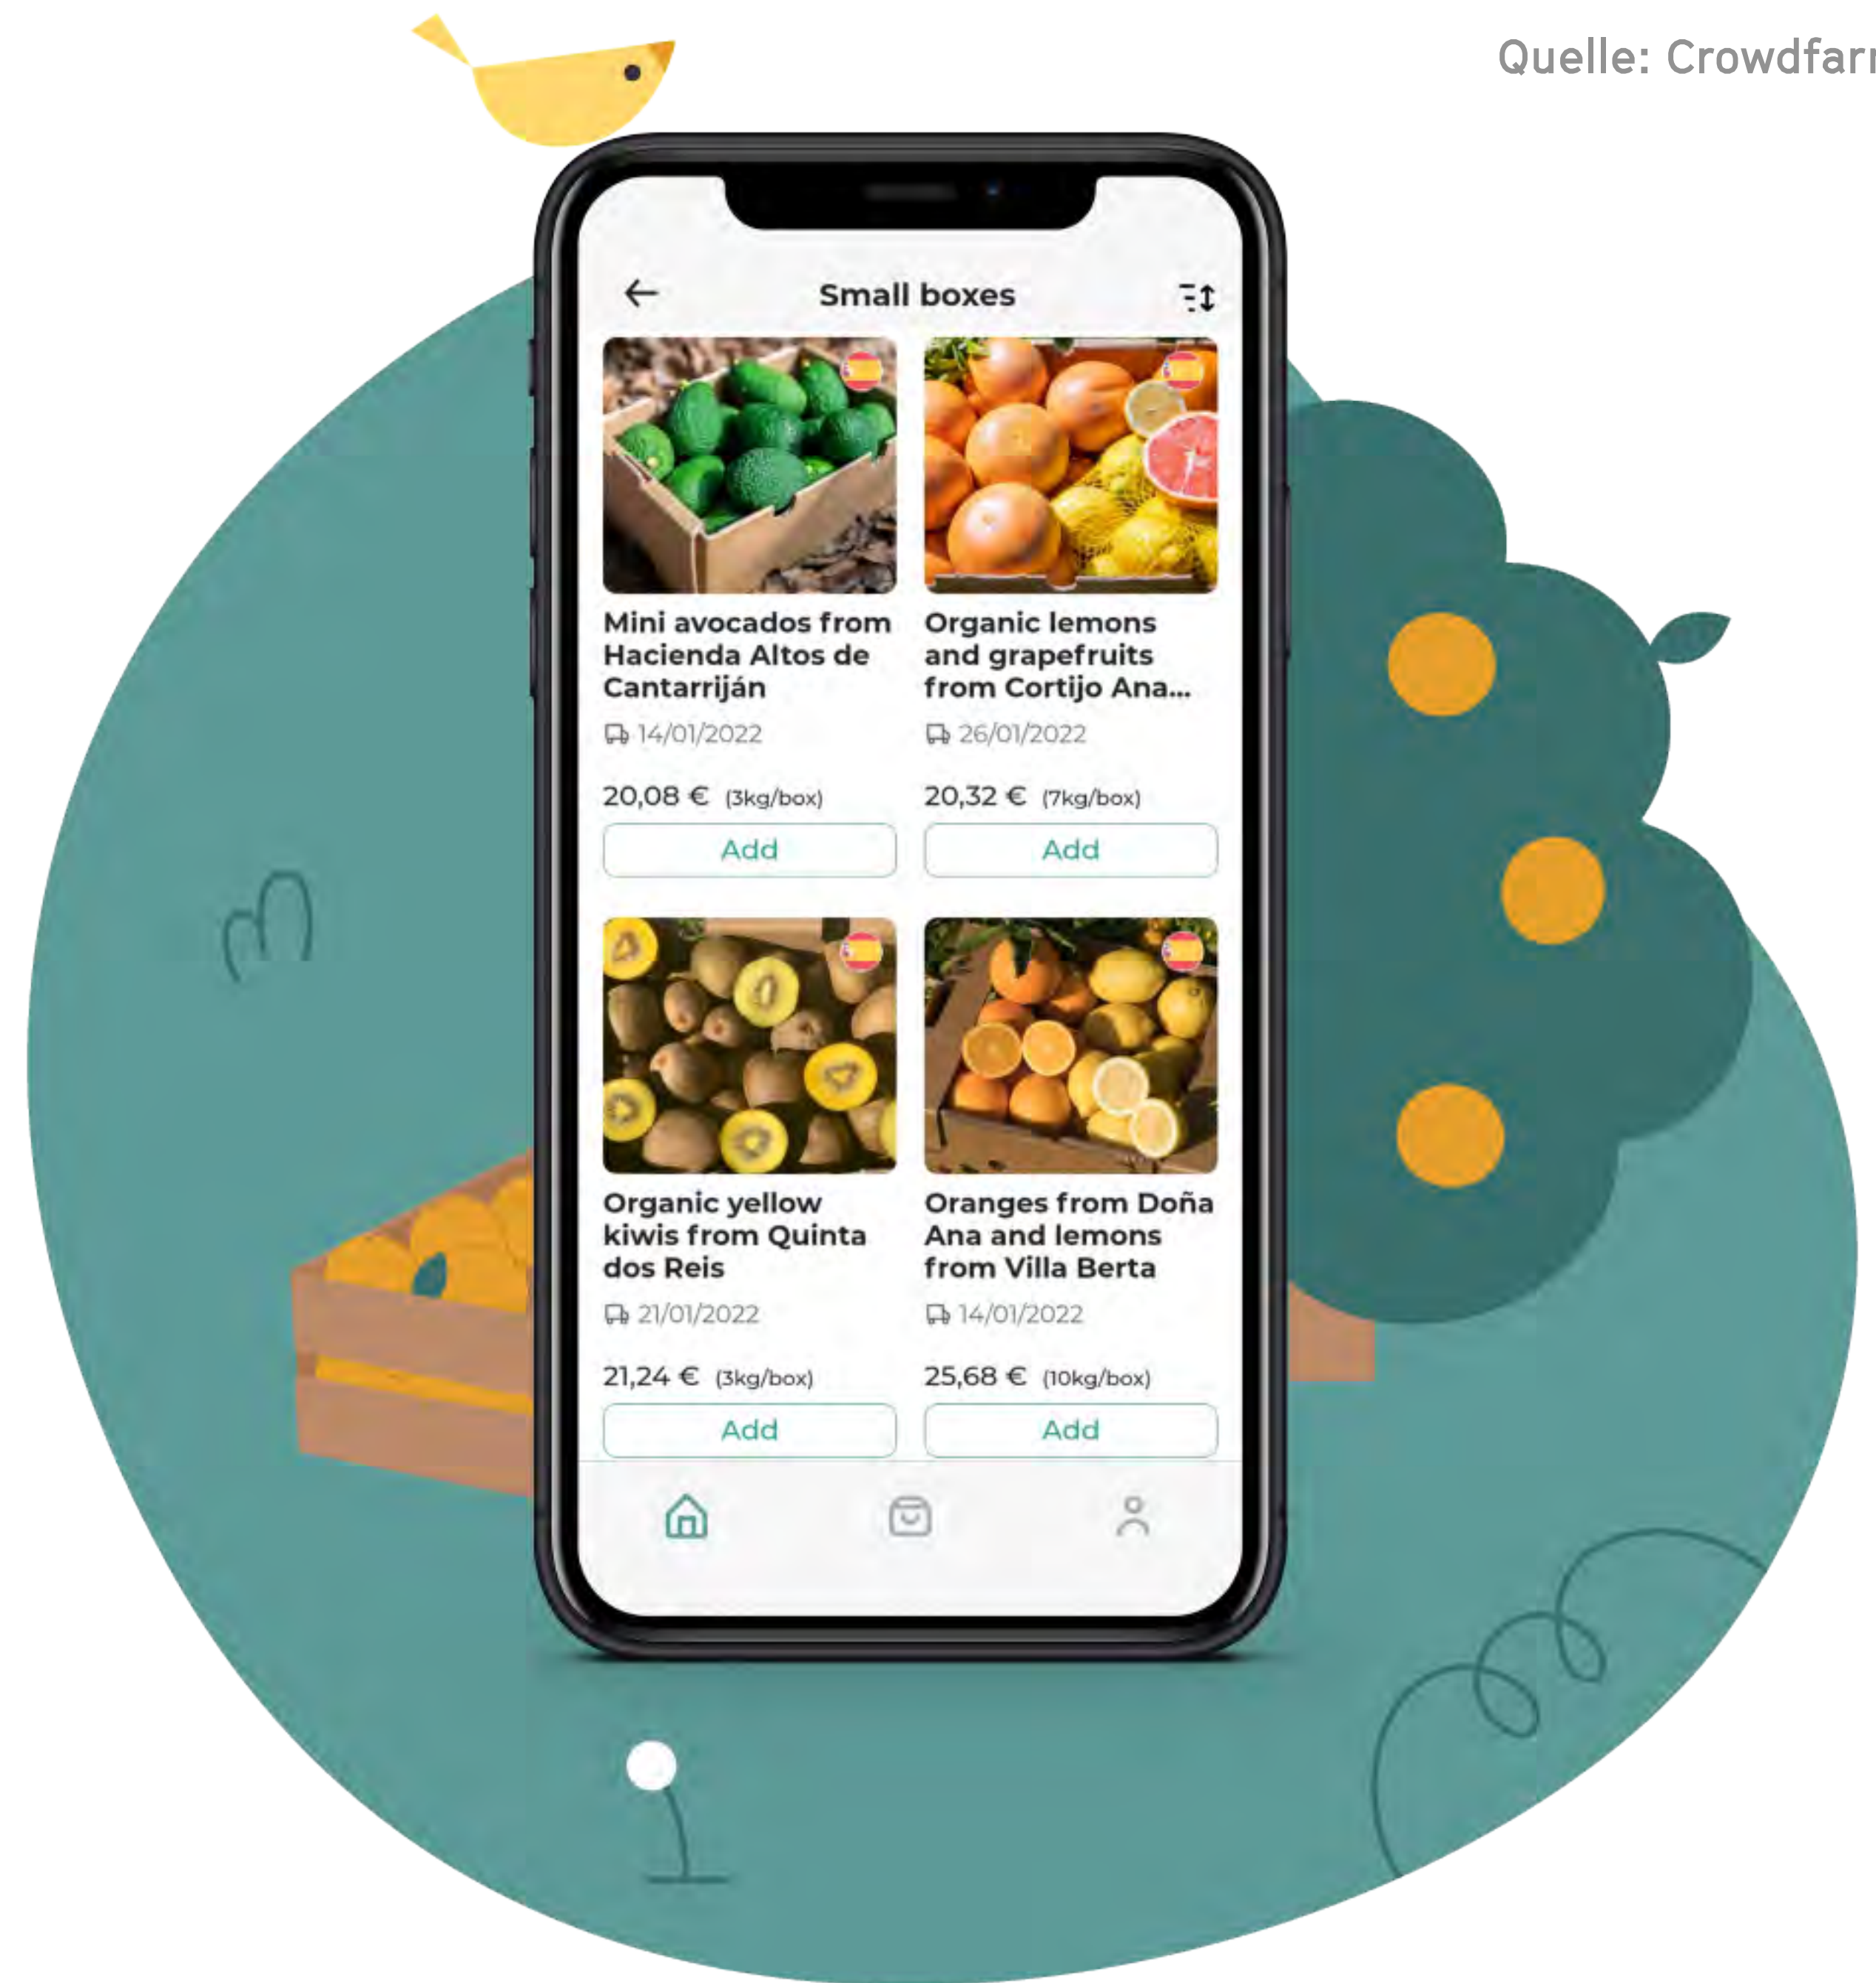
Quelle: Crowdfar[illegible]

Small boxes

Mini avocados from Hacienda Altos de Cantarriján
14/01/2022
20,08 € (3kg/box)
Add

Organic lemons and grapefruits from Cortijo Ana...
26/01/2022
20,32 € (7kg/box)
Add

Organic yellow kiwis from Quinta dos Reis
21/01/2022
21,24 € (3kg/box)
Add

Oranges from Doña Ana and lemons from Villa Berta
14/01/2022
25,68 € (10kg/box)
Add